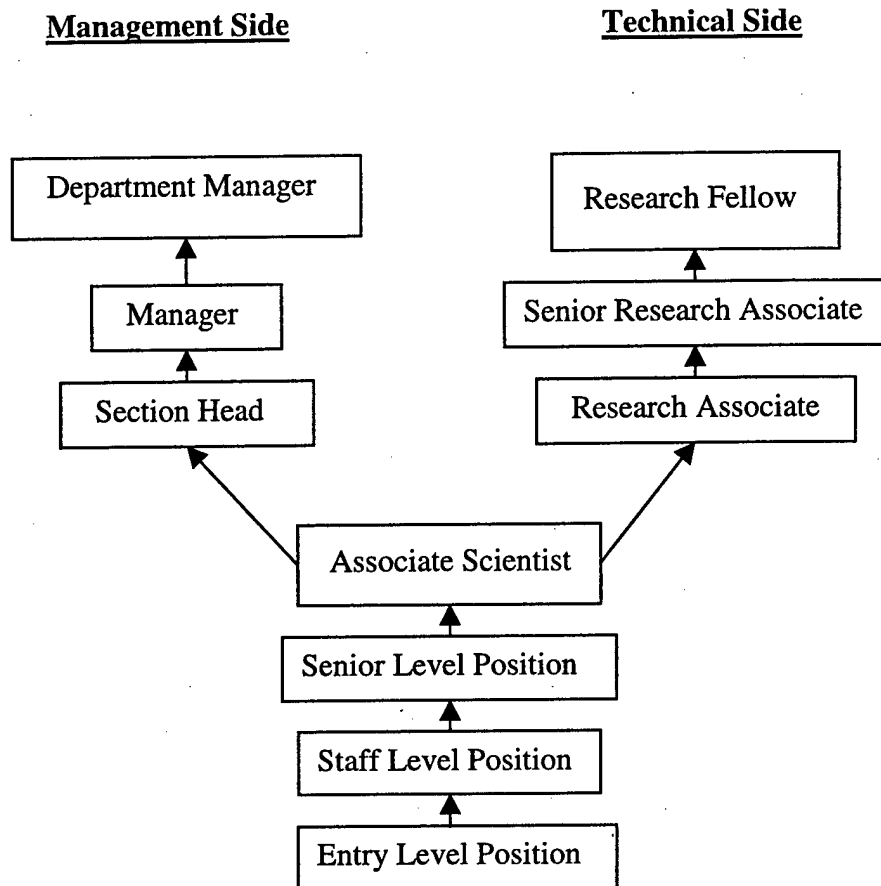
Management Side

Technical Side

Department Manager

Manager

Section Head

Research Fellow

Senior Research Associate

Research Associate

Associate Scientist

Senior Level Position

Staff Level Position

Entry Level Position